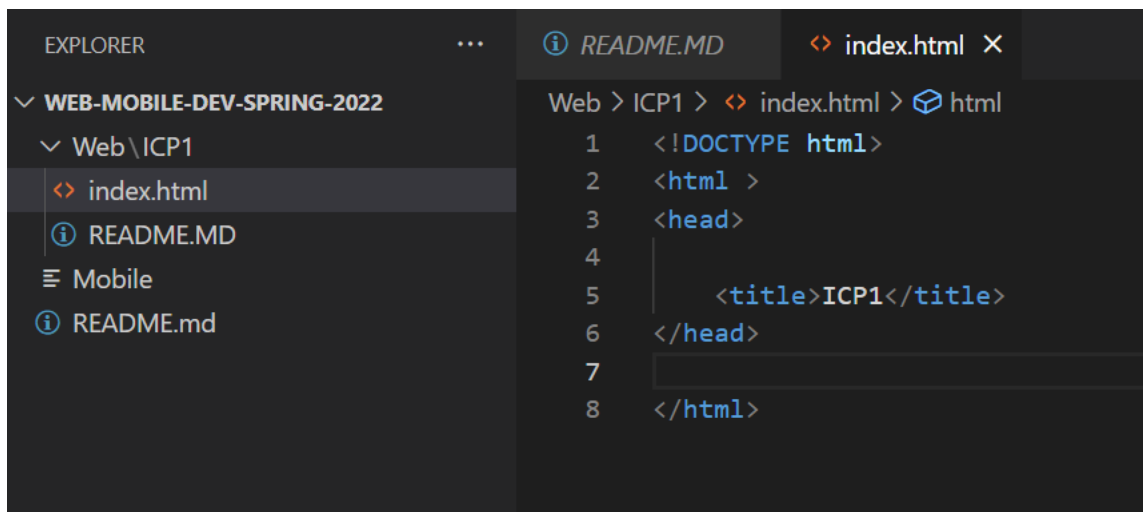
EXPLORER ...

WEB-MOBILE-DEV-SPRING-2022
Web \ ICP1
<> index.html
ⓘ README.MD
Mobile
ⓘ README.md

ⓘ README.MD
<> index.html ×

Web > ICP1 > <> index.html > html

1 <!DOCTYPE html>
2 <html >
3 <head>
4
5 <title>ICP1</title>
6 </head>
7
8 </html>